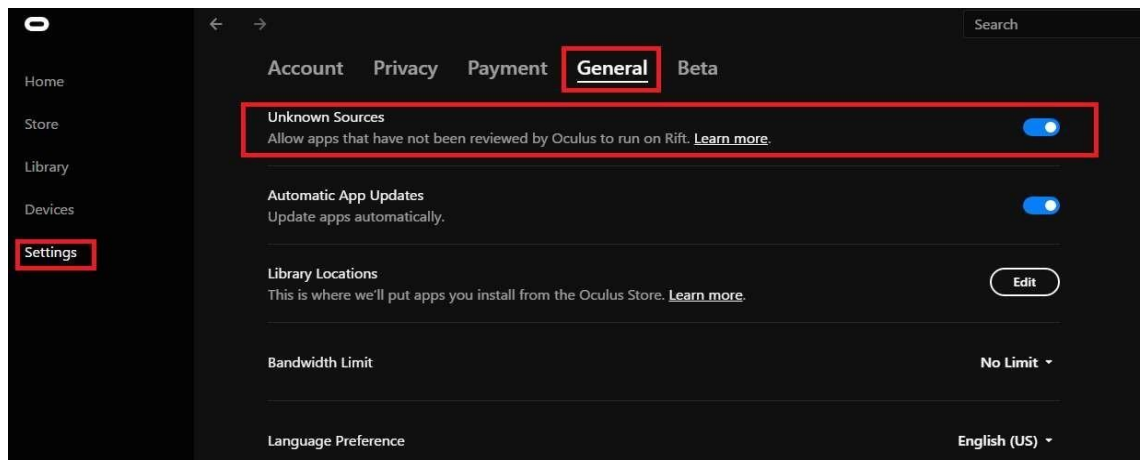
Search

Home

Store

Library

Devices

Settings

Account Privacy Payment General Beta

Unknown Sources
Allow apps that have not been reviewed by Oculus to run on Rift. Learn more.

Automatic App Updates
Update apps automatically.

Library Locations
This is where we'll put apps you install from the Oculus Store. Learn more.

Edit

Bandwidth Limit

No Limit

Language Preference

English (US)